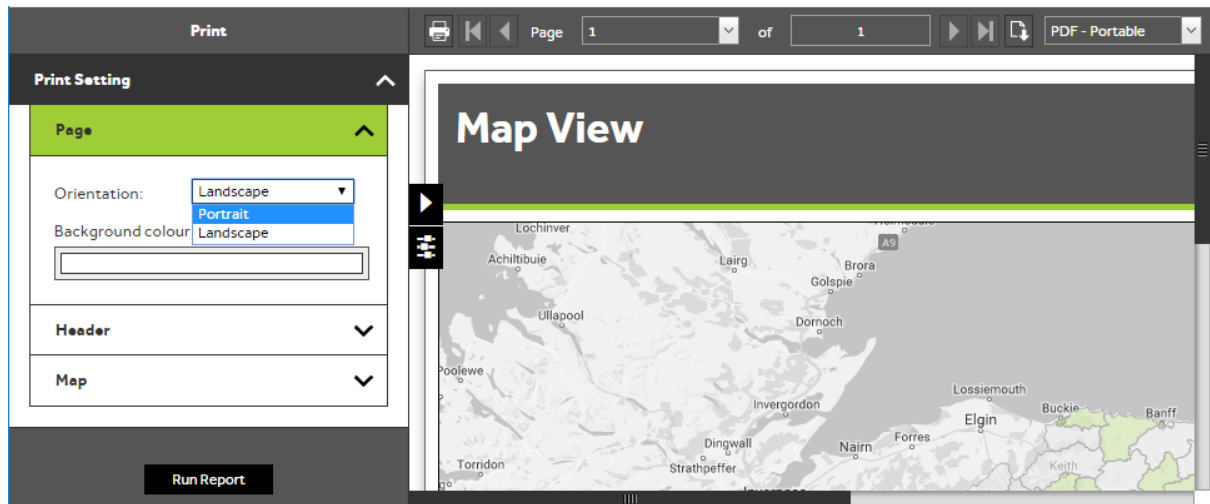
Print

Print Setting

Page

Orientation: Landscape

Portrait
Landscape

Background colour

Header

Map

Run Report

Page 1 of 1 PDF - Portable

Map View

Lochinver
A9
Achiltibuie
Lairg
Brora
Golspie
Ullapool
Dornoch
Poolewe
Lossiemouth
Invergordon
Elgin
Buckie
Banff
Dingwall
Nairn
Forres
Torridon
Strathpeffer
Keith